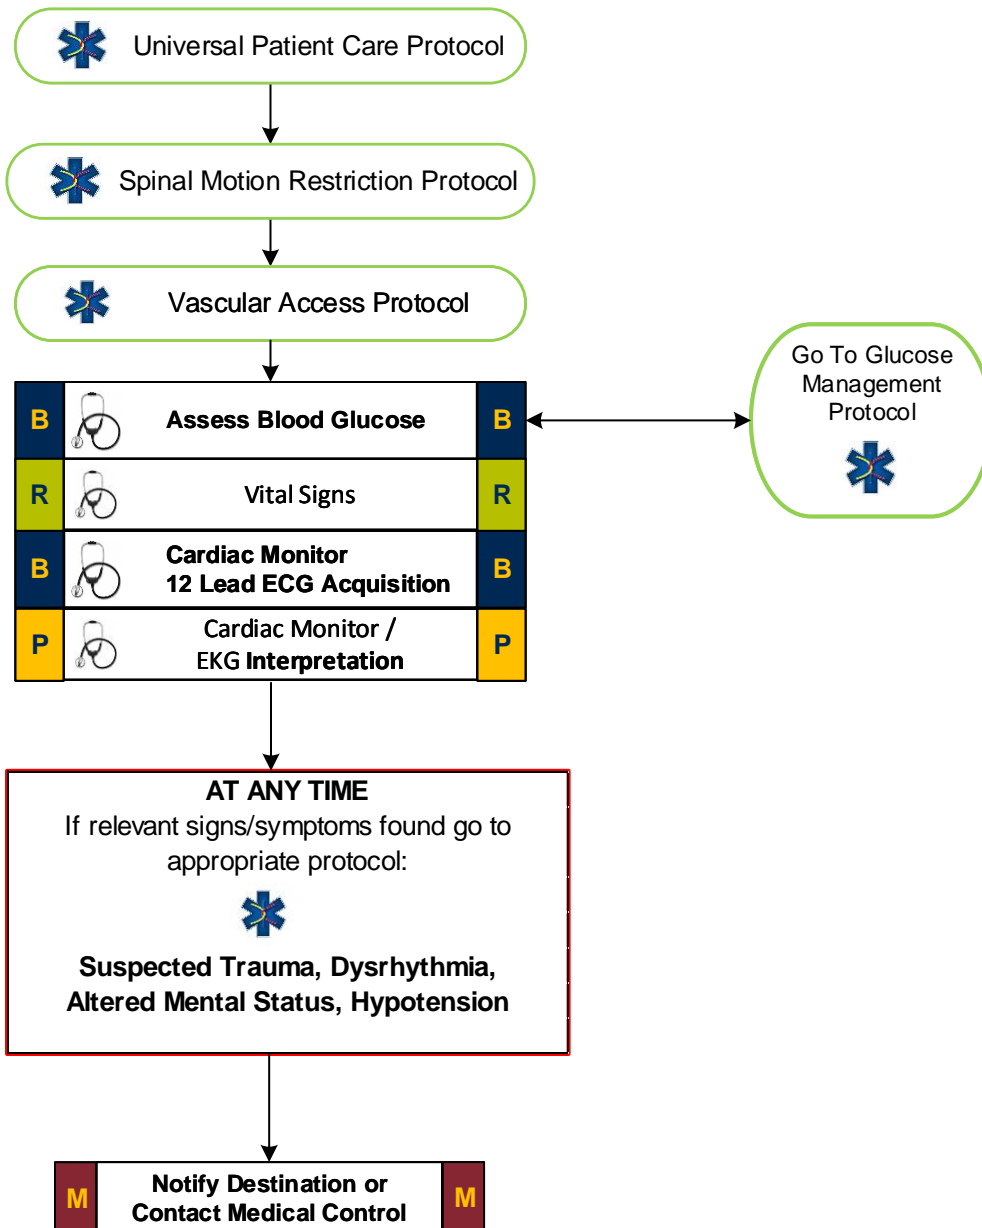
Universal Patient Care Protocol

Spinal Motion Restriction Protocol

Vascular Access Protocol

| B | Assess Blood Glucose | B |
|---|---|---|
| R | Vital Signs | R |
| B | Cardiac Monitor 12 Lead ECG Acquisition | B |
| P | Cardiac Monitor / EKG Interpretation | P |

Go To Glucose Management Protocol

AT ANY TIME
If relevant signs/symptoms found go to appropriate protocol:

Suspected Trauma, Dysrhythmia, Altered Mental Status, Hypotension

M Notify Destination or Contact Medical Control M